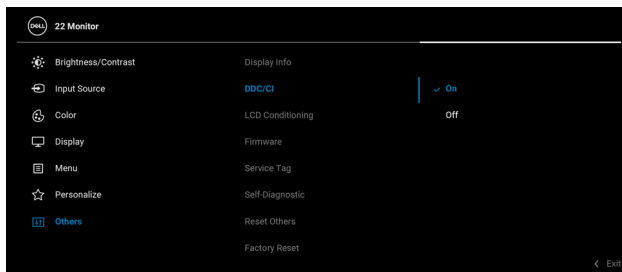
DELL 22 Monitor

Brightness/Contrast
Input Source
Color
Display
Menu
Personalize
Others

Display Info
DDC/CI
LCD Conditioning
Firmware
Service Tag
Self-Diagnostic
Reset Others
Factory Reset

✓ On
Off

< Exit